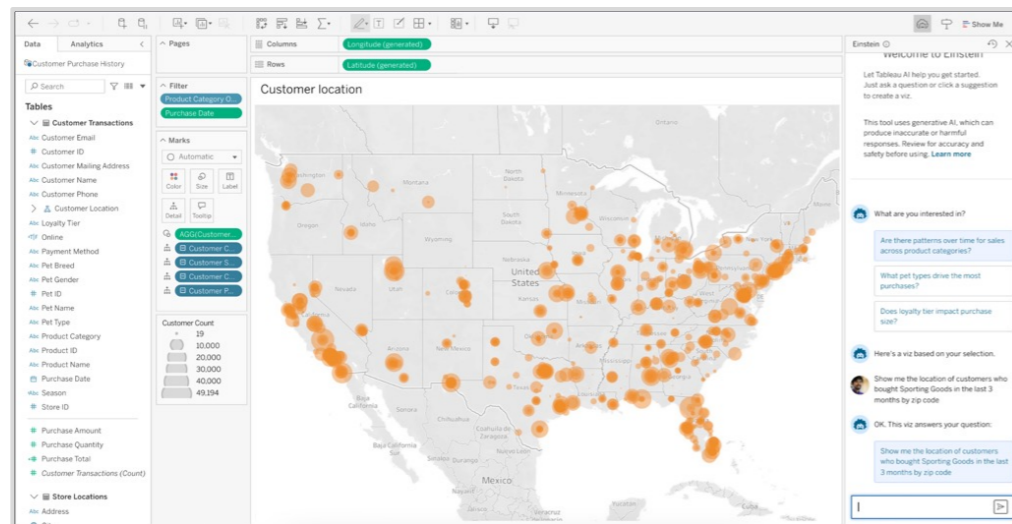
Show Me

Data
Analytics
Customer Purchase History
Search
Tables
Customer Transactions
Abc Customer Email
Customer ID
Abc Customer Mailing Address
Abc Customer Name
Abc Customer Phone
Customer Location
Abc Loyalty Tier
Online
Abc Payment Method
Abc Pet Breed
Abc Pet Gender
Pet ID
Abc Pet Name
Abc Pet Type
Abc Product Category
Abc Product ID
Abc Product Name
Purchase Date
Abc Season
Store ID
Purchase Amount
Purchase Quantity
Purchase Total
Customer Transactions (Count)
Store Locations
Abc Address

Pages
Filter
Product Category O...
Purchase Date
Marks
Automatic
Color
Size
Label
Detail
Tooltip
AGG(Customer...
Customer C...
Customer S...
Customer C...
Customer P...
Customer Count
19
10,000
20,000
30,000
40,000
49,194

Columns
Longitude (generated)
Rows
Latitude (generated)

Customer location

Alberta
Saskatchewan
Manitoba
Ontario
Quebec
Montana
North Dakota
Minnesota
South Dakota
Wyoming
Nebraska
Nevada
Utah
United States
California
Arizona
New Mexico
Baja California
Sonora
Chihuahua
Coahuila
Nuevo Leon
Durango
Sinaloa
Tamaulipas
Mexico

Einstein
Welcome to Einstein
Let Tableau AI help you get started. Just ask a question or click a suggestion to create a viz.

This tool uses generative AI, which can produce inaccurate or harmful responses. Review for accuracy and safety before using. Learn more

What are you interested in?

Are there patterns over time for sales across product categories?

What pet types drive the most purchases?

Does loyalty tier impact purchase size?

Here's a viz based on your selection.

Show me the location of customers who bought Sporting Goods in the last 3 months by zip code

OK. This viz answers your question:

Show me the location of customers who bought Sporting Goods in the last 3 months by zip code